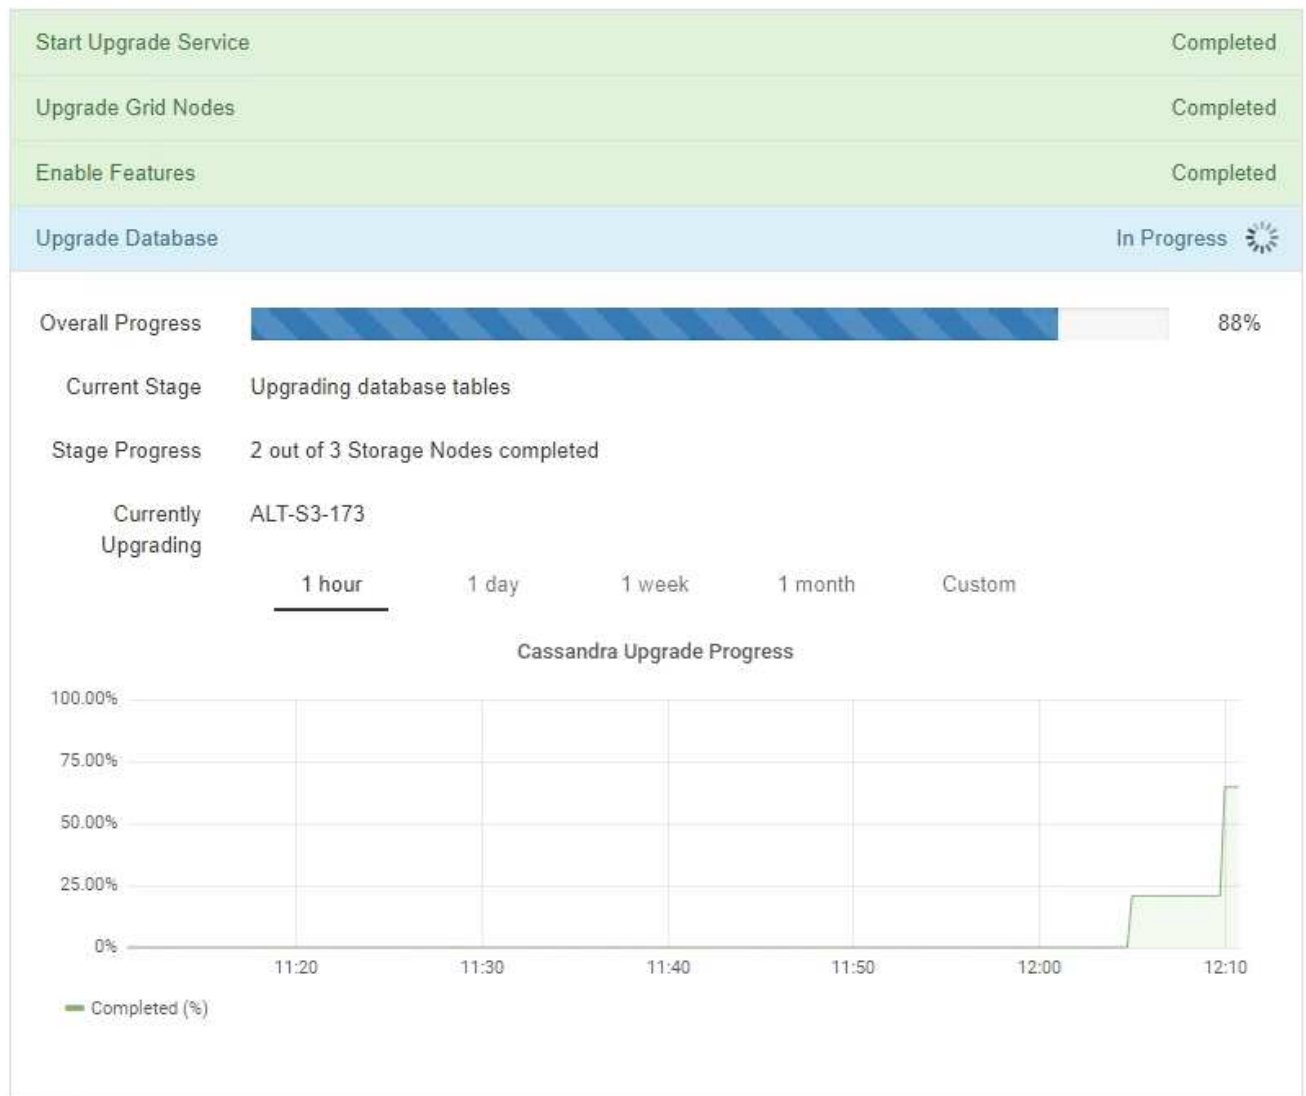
Start Upgrade Service Completed

Upgrade Grid Nodes Completed

Enable Features Completed

Upgrade Database In Progress

Overall Progress 88%

Current Stage Upgrading database tables

Stage Progress 2 out of 3 Storage Nodes completed

Currently Upgrading ALT-S3-173

1 hour 1 day 1 week 1 month Custom

Cassandra Upgrade Progress

100.00%
75.00%
50.00%
25.00%
0%

11:20 11:30 11:40 11:50 12:00 12:10

Completed (%)